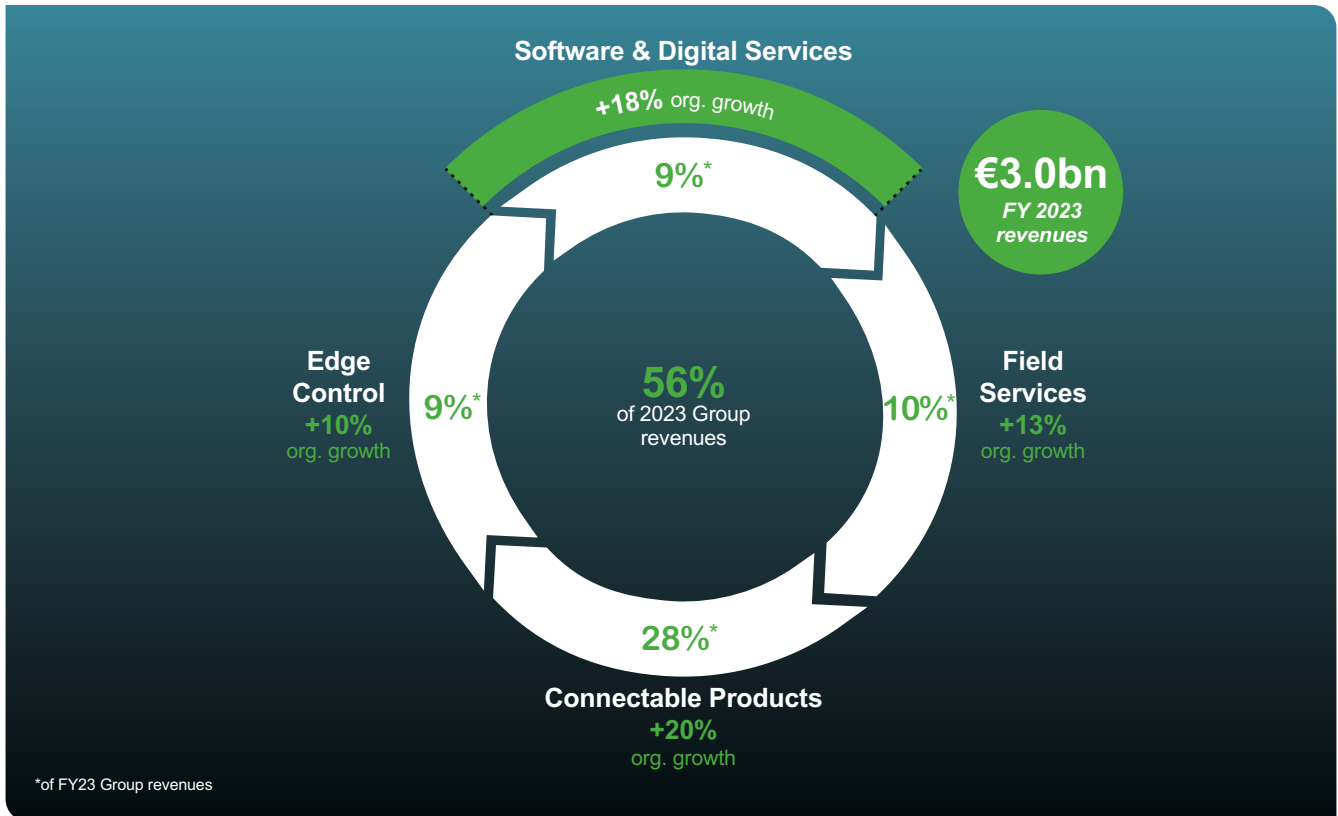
Software & Digital Services

+18% org. growth

9%*

€3.0bn
FY 2023 revenues

Edge Control
+10%
org. growth

9%*

56%
of 2023 Group revenues

10%*

Field Services
+13%
org. growth

28%*

Connectable Products
+20%
org. growth

*of FY23 Group revenues